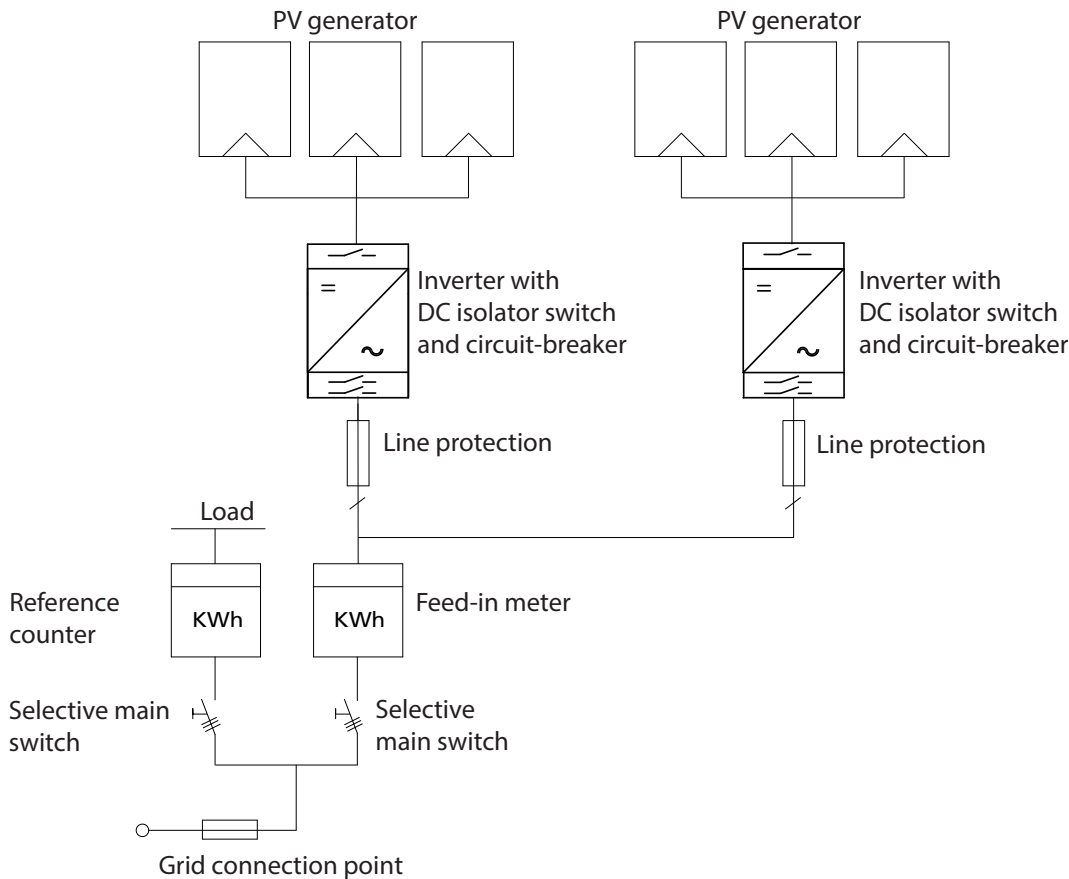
PV generator

PV generator

=

~

Inverter with DC isolator switch and circuit-breaker

=

~

Inverter with DC isolator switch and circuit-breaker

Line protection

Line protection

Load

Reference counter

KWh

KWh

Feed-in meter

Selective main switch

Selective main switch

Grid connection point